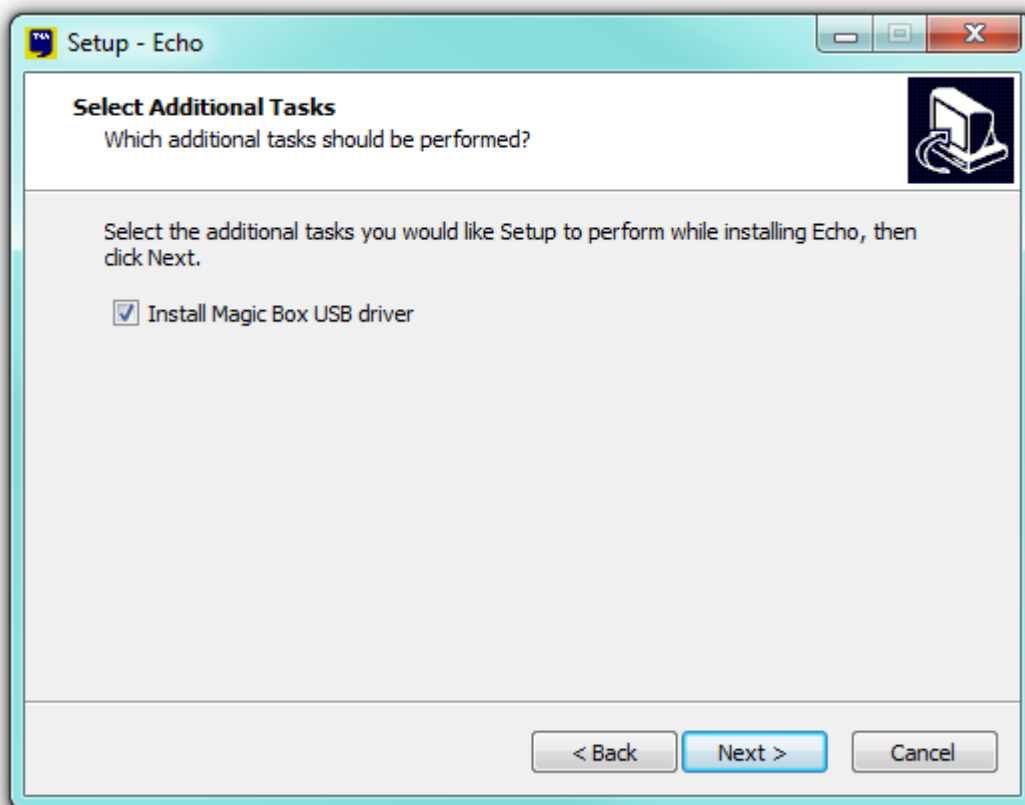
Setup - Echo

Select Additional Tasks
Which additional tasks should be performed?

Select the additional tasks you would like Setup to perform while installing Echo, then click Next.

Install Magic Box USB driver

< Back
Next >
Cancel